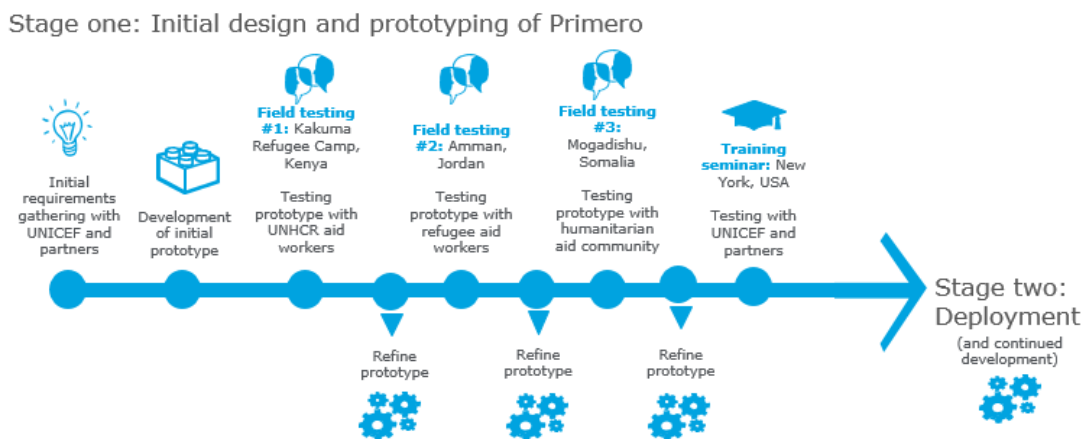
Stage one: Initial design and prototyping of Primero

Initial requirements gathering with UNICEF and partners

Development of initial prototype

Field testing #1: Kakuma Refugee Camp, Kenya

Testing prototype with UNHCR aid workers

Field testing #2: Amman, Jordan

Testing prototype with refugee aid workers

Field testing #3: Mogadishu, Somalia

Testing prototype with humanitarian aid community

Training seminar: New York, USA

Testing with UNICEF and partners

Refine prototype

Refine prototype

Refine prototype

Stage two: Deployment

(and continued development)